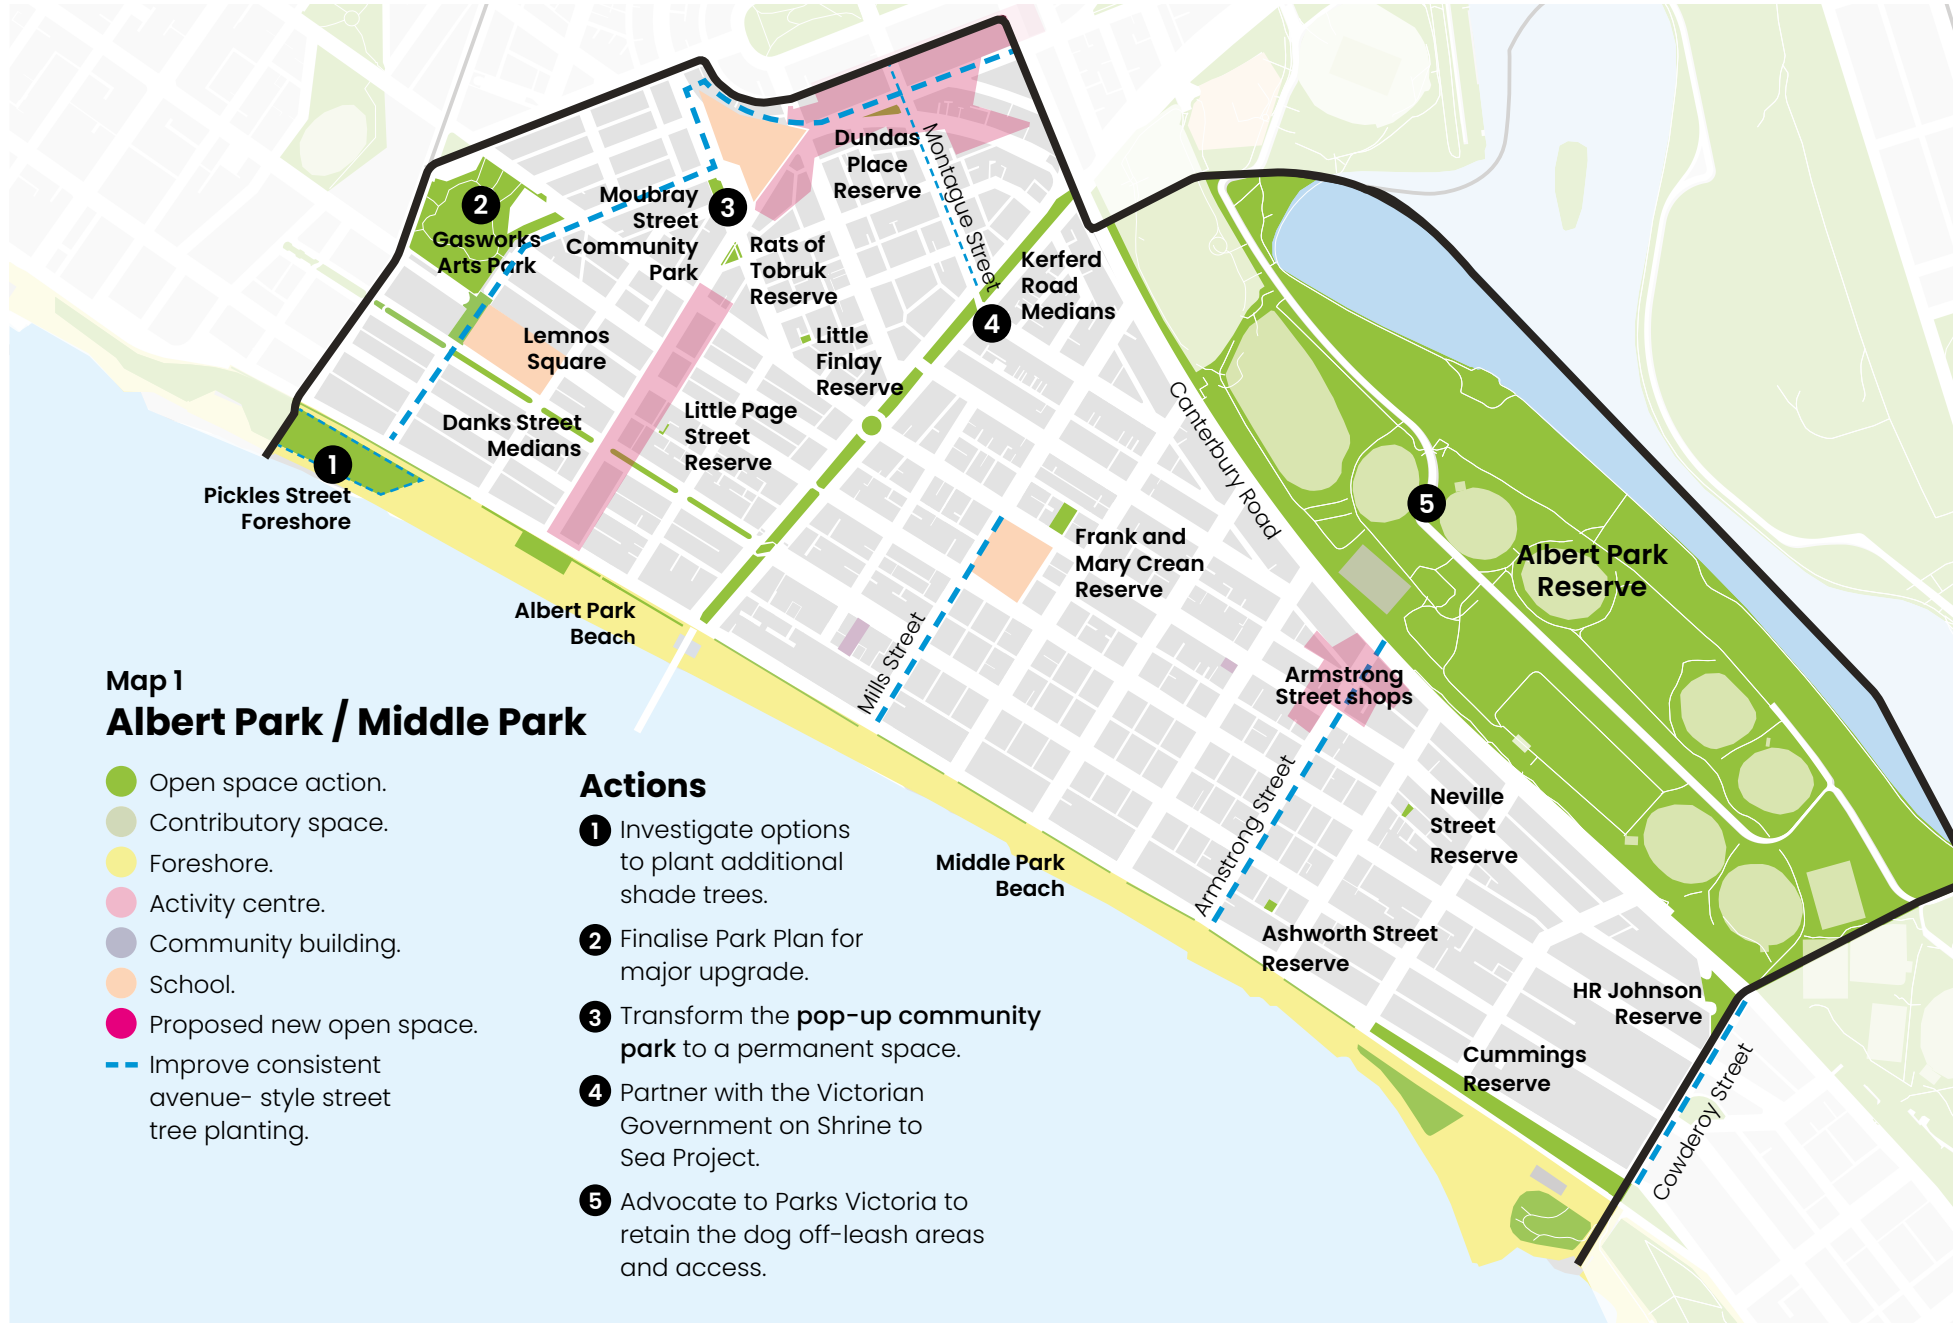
2
Gasworks Arts Park

Moubray Street Community Park

3

Dundas Place Reserve

Montague Street

Rats of Tobruk Reserve

Kerferd Road Medians

4

Lemnos Square

Little Finlay Reserve

Danks Street Medians

Little Page Street Reserve

1
Pickles Street Foreshore

Canterbury Road

5

Albert Park Reserve

Frank and Mary Crean Reserve

Albert Park Beach

Mills Street

Armstrong Street shops

Map 1
Albert Park / Middle Park

Open space action.
Contributory space.
Foreshore.
Activity centre.
Community building.
School.
Proposed new open space.
Improve consistent avenue- style street tree planting.

Actions
1 Investigate options to plant additional shade trees.
2 Finalise Park Plan for major upgrade.
3 Transform the **pop-up community park** to a permanent space.
4 Partner with the Victorian Government on Shrine to Sea Project.
5 Advocate to Parks Victoria to retain the dog off-leash areas and access.

Middle Park Beach

Armstrong Street

Neville Street Reserve

Ashworth Street Reserve

HR Johnson Reserve

Cummings Reserve

Cowderoy Street